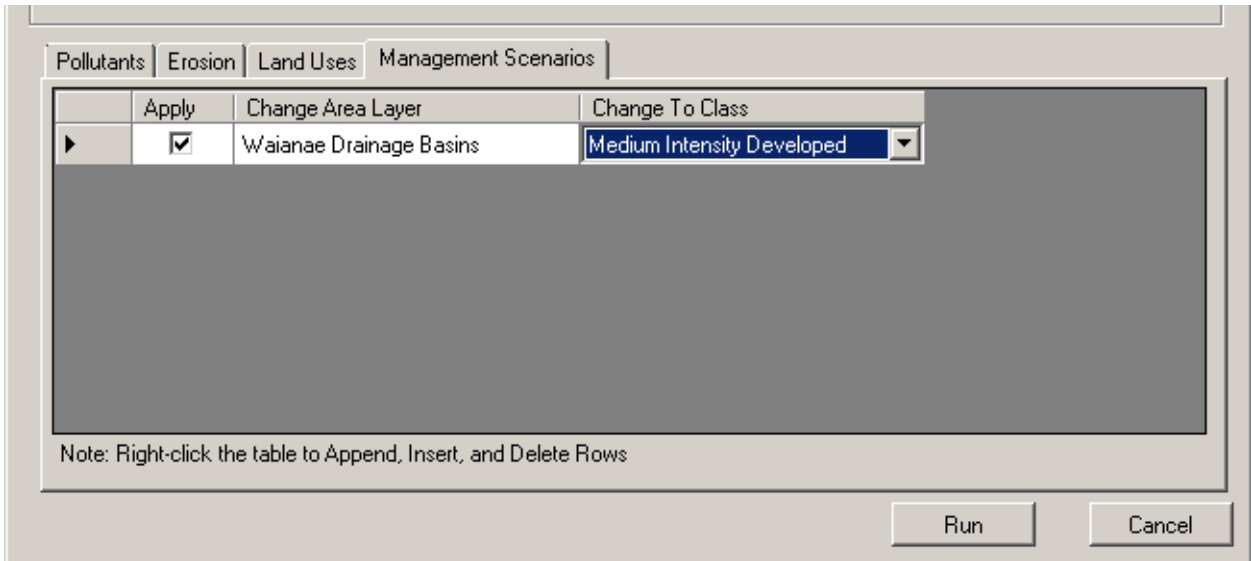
Pollutants | Erosion | Land Uses | Management Scenarios

| | Apply | Change Area Layer | Change To Class |
|---|---|---|---|
| ▶ | ☑ | Waianae Drainage Basins | Medium Intensity Developed |

Note: Right-click the table to Append, Insert, and Delete Rows

Run

Cancel